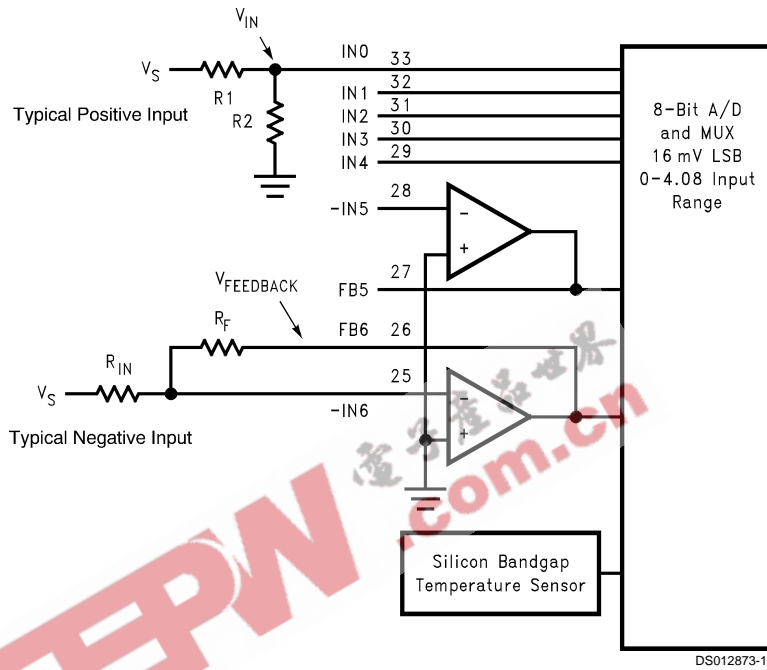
$V_{IN}$

$V_S$

R1

R2

Typical Positive Input

IN0 33

IN1 32

IN2 31

IN3 30

IN4 29

8-Bit A/D and MUX 16 mV LSB 0-4.08 Input Range

-IN5 28

−

+

$V_{FEEDBACK}$

FB5 27

$R_F$

FB6 26

$R_{IN}$

$V_S$

25

-IN6

−

+

Typical Negative Input

电子产品世界

EEPW .com.cn

Silicon Bandgap Temperature Sensor

DS012873-1